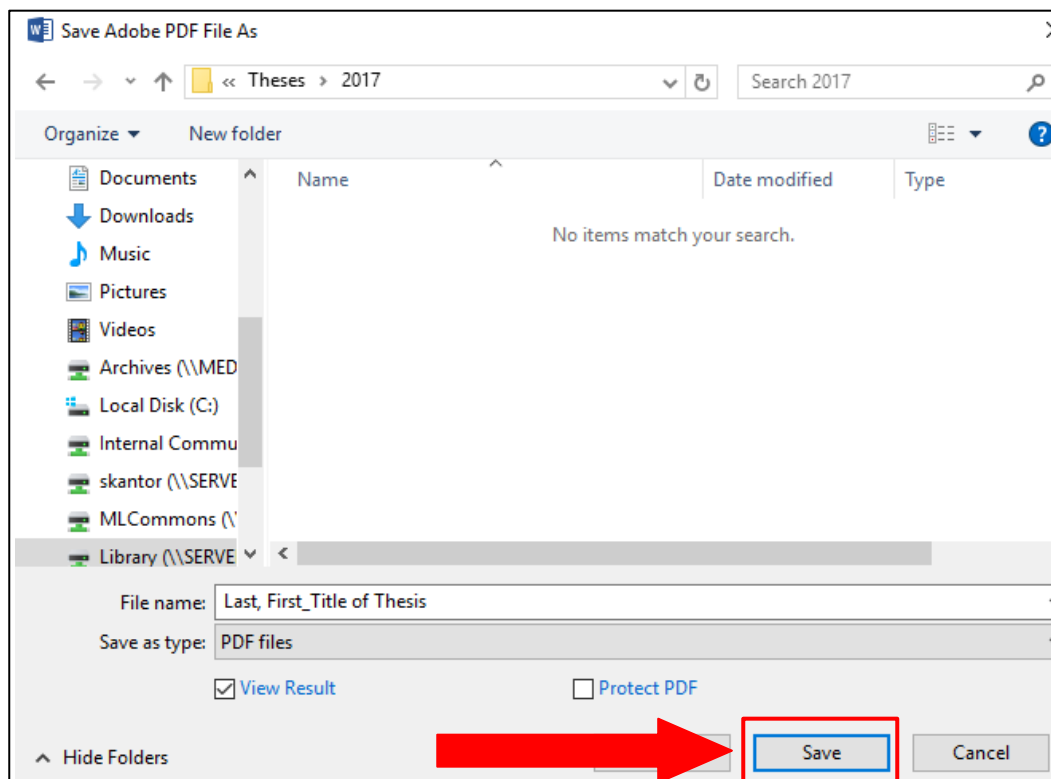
Save Adobe PDF File As

« Theses › 2017

Search 2017

Organize ▾ New folder

Documents
Downloads
Music
Pictures
Videos
Archives (\\MED
Local Disk (C:)
Internal Commu
skantor (\\SERVE
MLCommons (\\
Library (\\SERVE

Name
Date modified
Type

No items match your search.

File name: Last, First_Title of Thesis

Save as type: PDF files

View Result

Protect PDF

Hide Folders

Save

Cancel